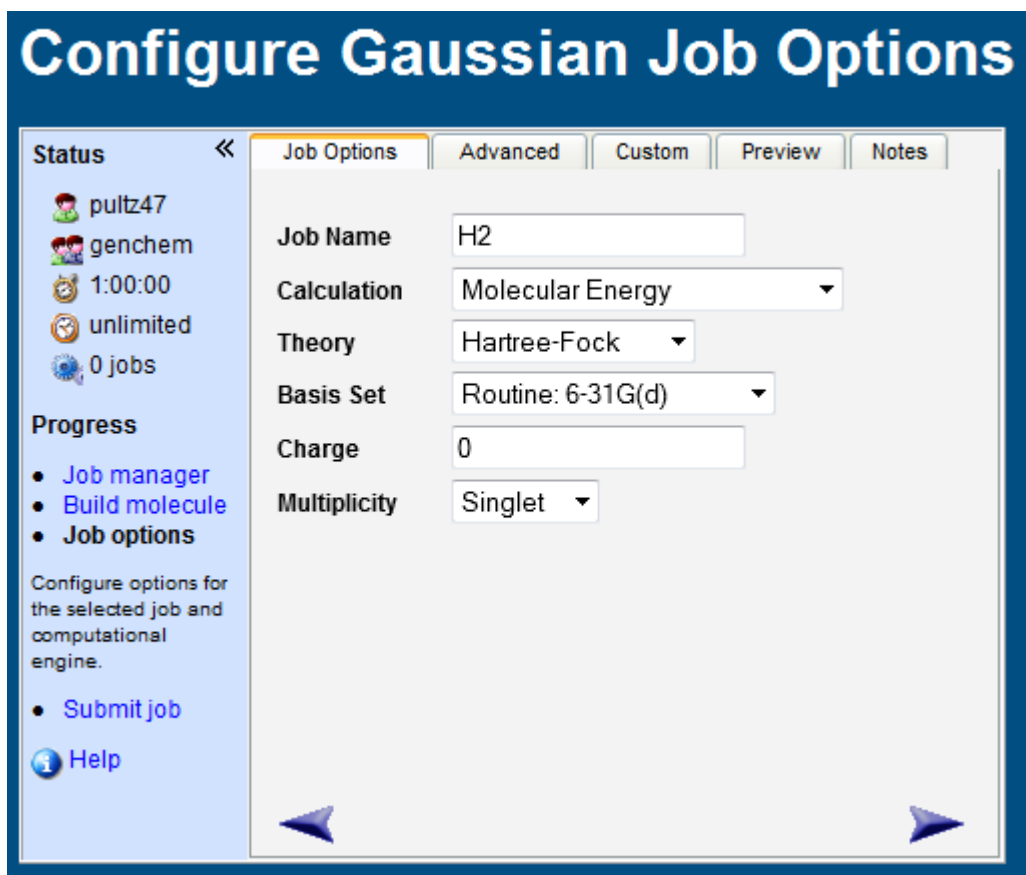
Configure Gaussian Job Options

Status «

pultz47
genchem
1:00:00
unlimited
0 jobs

Progress

- Job manager
- Build molecule
- Job options

Configure options for the selected job and computational engine.

- Submit job

Help

Job Options | Advanced | Custom | Preview | Notes

| | |
|---|---|
| Job Name | H2 |
| Calculation | Molecular Energy |
| Theory | Hartree-Fock |
| Basis Set | Routine: 6-31G(d) |
| Charge | 0 |
| Multiplicity | Singlet |